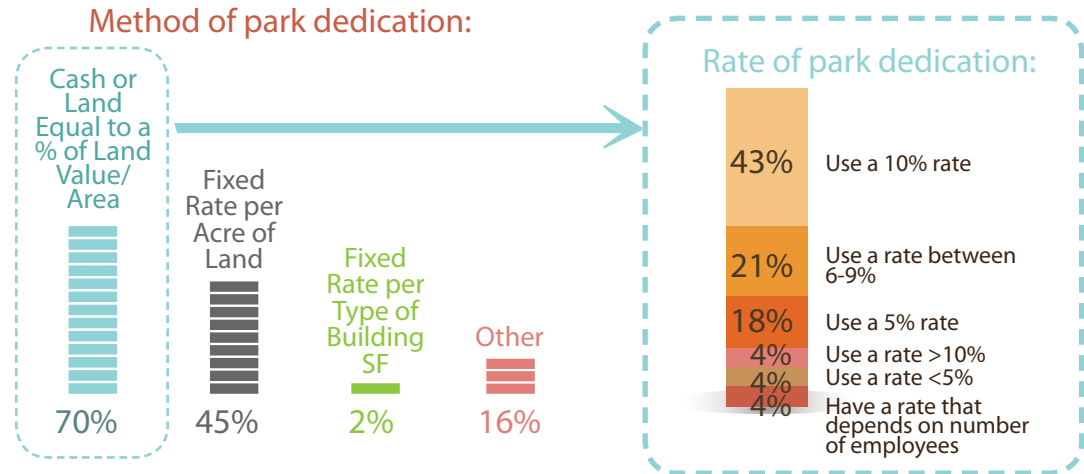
Method of park dedication:

Cash or Land Equal to a % of Land Value/ Area

70%

Fixed Rate per Acre of Land

45%

Fixed Rate per Type of Building SF

2%

Other

16%

Rate of park dedication:

43% Use a 10% rate

21% Use a rate between 6-9%

18% Use a 5% rate

4% Use a rate >10%

4% Use a rate <5%

4% Have a rate that depends on number of employees